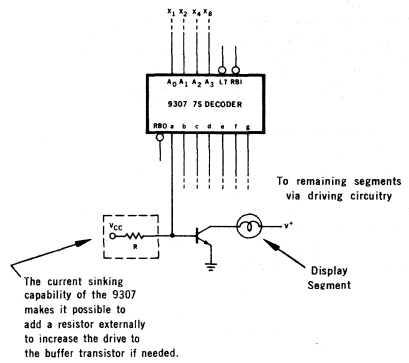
$x_1$ $x_2$ $x_4$ $x_8$

$A_0$ $A_1$ $A_2$ $A_3$ LT RBI

9307 7S DECODER

RBO a b c d e f g

To remaining segments via driving circuitry

$V_{CC}$

R

$V^+$

Display Segment

The current sinking capability of the 9307 makes it possible to add a resistor externally to increase the drive to the buffer transistor if needed.